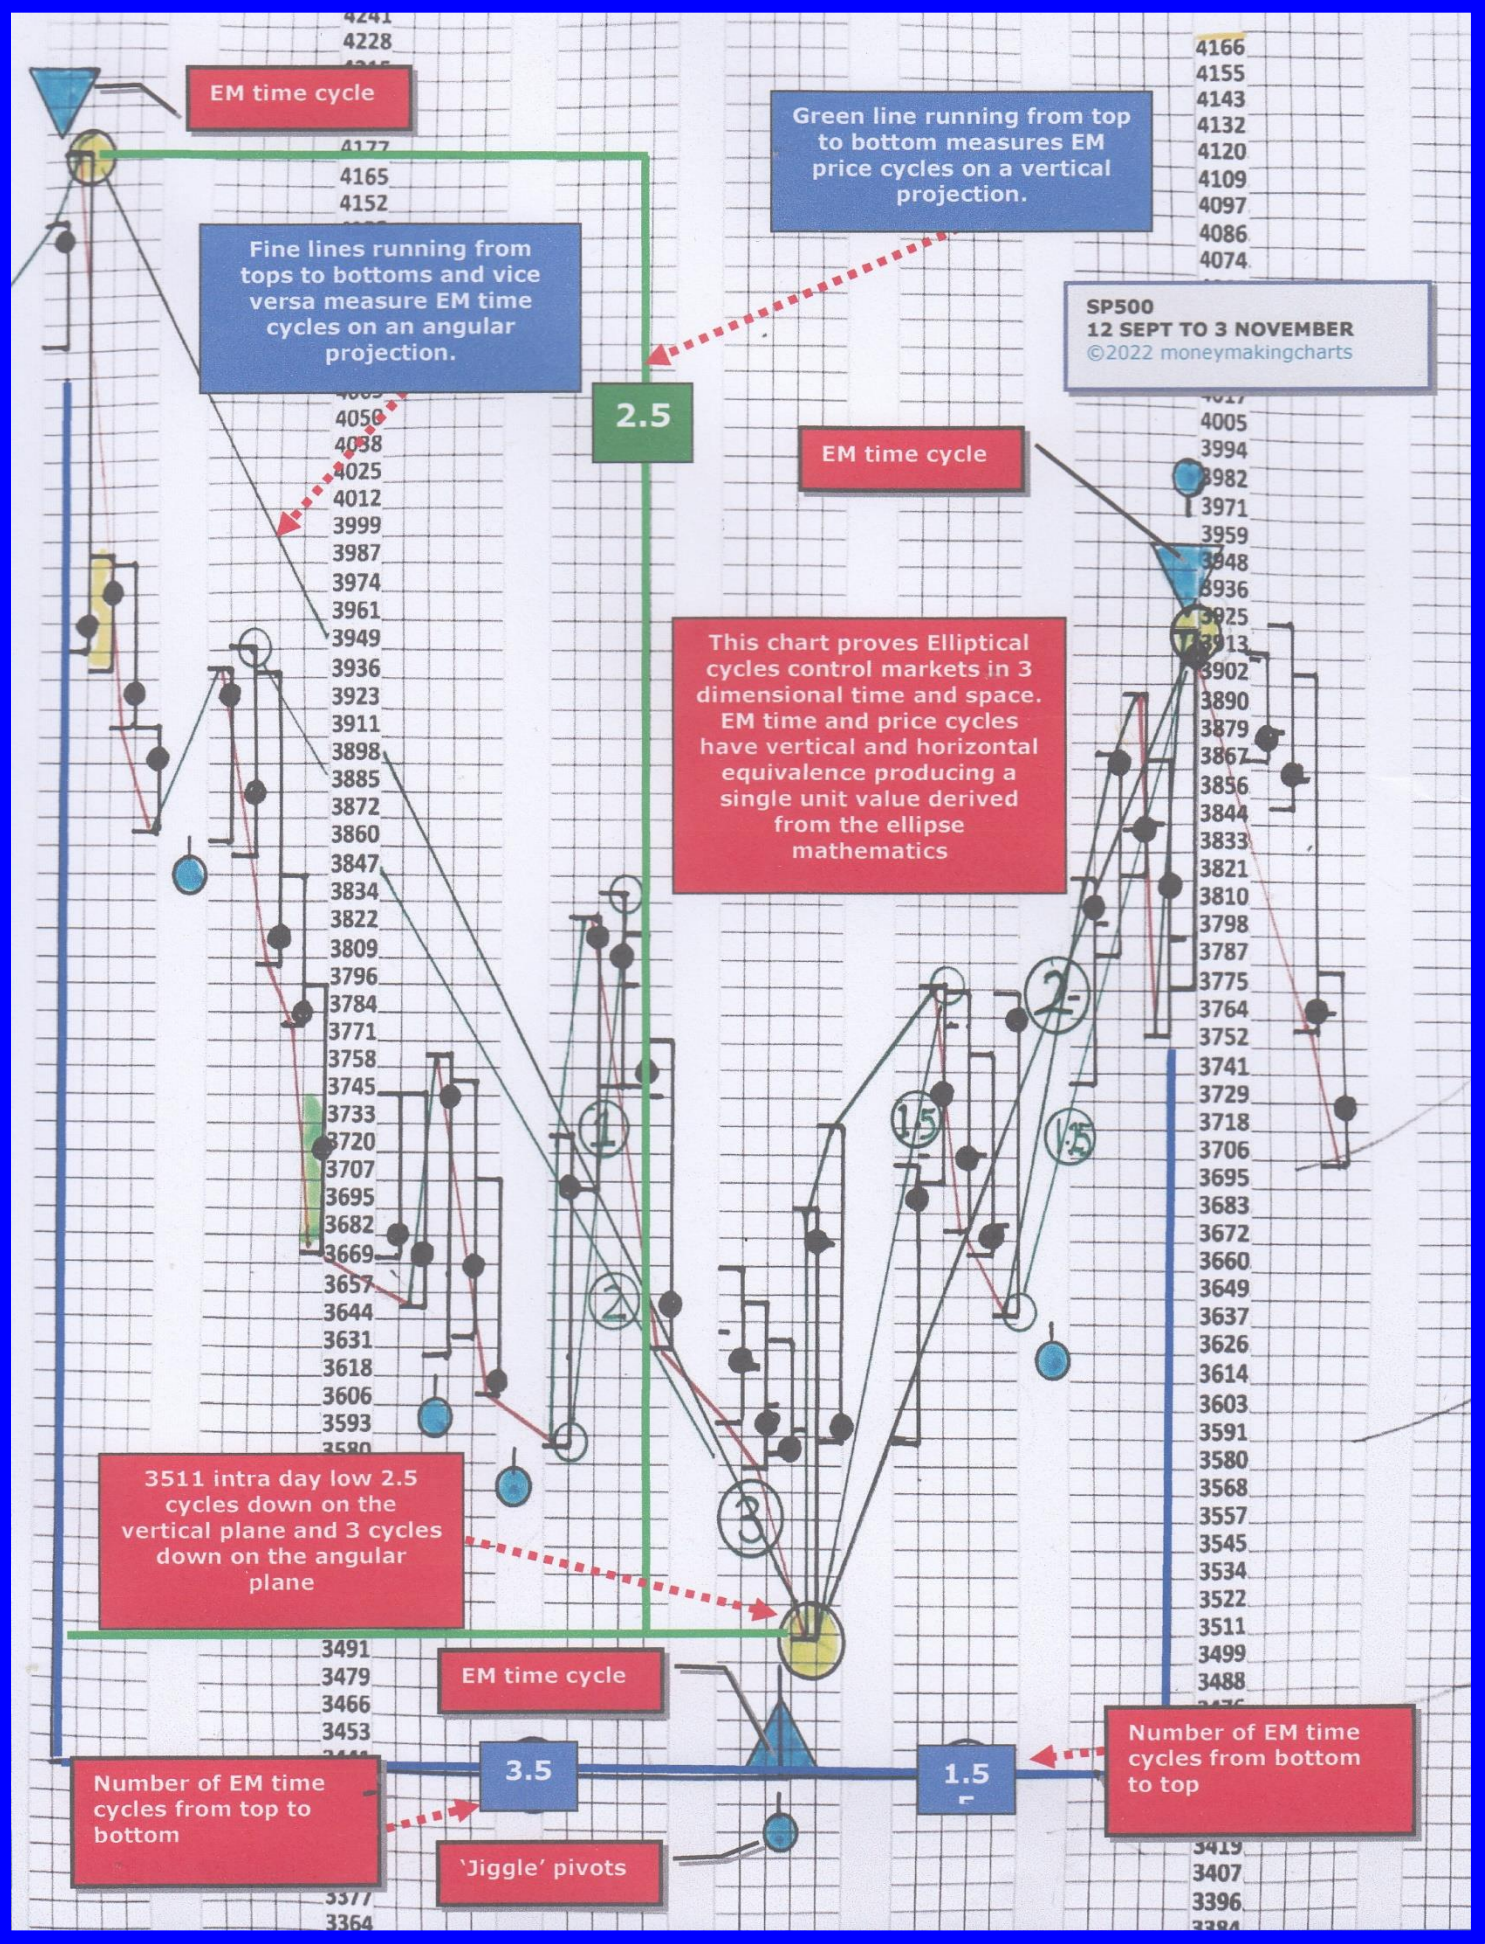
4241
4228

EM time cycle

4165
4152

Fine lines running from tops to bottoms and vice versa measure EM time cycles on an angular projection.

4050
4038
4025
4012
3999
3987
3974
3961
3949
3936
3923
3911
3898
3885
3872
3860
3847
3834
3822
3809
3796
3784
3771
3758
3745
3733
3720
3707
3695
3682
3669
3657
3644
3631
3618
3606
3593

Green line running from top to bottom measures EM price cycles on a vertical projection.

2.5

4166
4155
4143
4132
4120
4109
4097
4086
4074

SP500
12 SEPT TO 3 NOVEMBER
©2022 moneymakingcharts

4005
3994
3982
3971
3959
3948
3936
3925
3913
3902
3890
3879
3867
3856
3844
3833
3821
3810
3798
3787
3775
3764
3752
3741
3729
3718
3706
3695
3683
3672
3660
3649
3637
3626
3614
3603
3591
3580
3568
3557
3545
3534
3522
3511
3499
3488

EM time cycle

This chart proves Elliptical cycles control markets in 3 dimensional time and space. EM time and price cycles have vertical and horizontal equivalence producing a single unit value derived from the ellipse mathematics

1
2
1.5
2
1.5
3

3511 intra day low 2.5 cycles down on the vertical plane and 3 cycles down on the angular plane

3491
3479
3466
3453

EM time cycle

3.5

1.5

Number of EM time cycles from bottom to top

Number of EM time cycles from top to bottom

'Jiggle' pivots

3377
3364

3419
3407
3396